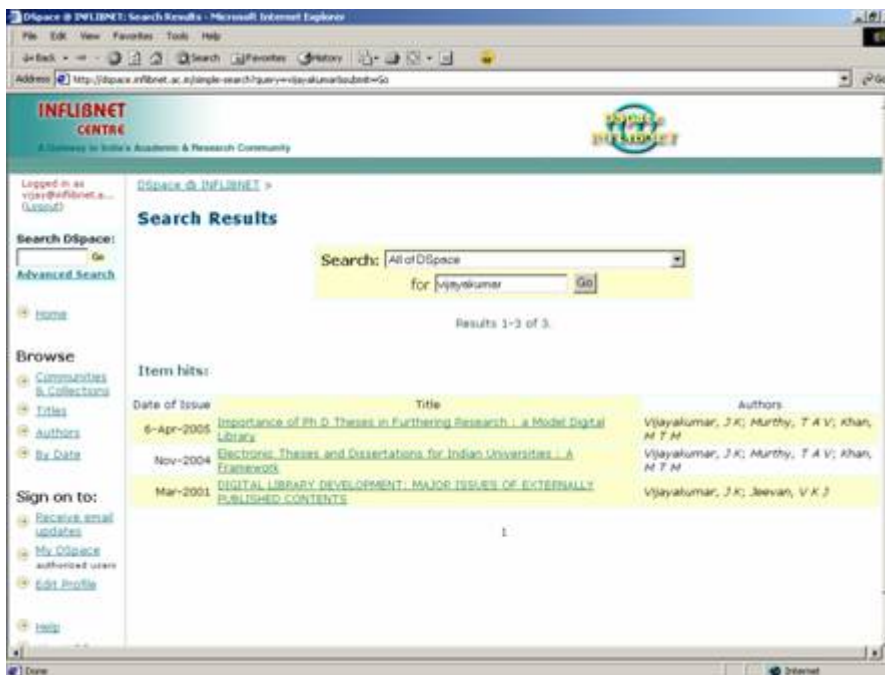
DSpace @ INFLIBNET: Search Results - Microsoft Internet Explorer

File Edit View Favorites Tools Help

Back Search Favorites History

Address http://dspace.inflibnet.ac.in/simple-search?query=vijayakumar&submit=Go

INFLIBNET CENTRE

A Gateway to India's Academic & Research Community

Logged in as vijay@inflibnet.a... (Logout)

Search DSpace:

Go

Advanced Search

Home

Browse

Communities & Collections

Titles

Authors

By Date

Sign on to:

Receive email updates

My DSpace authorized users

Edit Profile

Help

DSpace @ INFLIBNET >

Search Results

Search: All of DSpace

for vijayakumar Go

Results 1-3 of 3.

Item hits:

| Date of Issue | Title | Authors |
|---|---|---|
| 6-Apr-2005 | Importance of Ph D Theses in Furthering Research : a Model Digital Library | Vijayakumar, J K; Murthy, T A V; Khan, M T M |
| Nov-2004 | Electronic Theses and Dissertations for Indian Universities : A Framework | Vijayakumar, J K; Murthy, T A V; Khan, M T M |
| Mar-2001 | DIGITAL LIBRARY DEVELOPMENT: MAJOR ISSUES OF EXTERNALLY PUBLISHED CONTENTS | Vijayakumar, J K; Jeevan, V K J |

1

Done

Internet